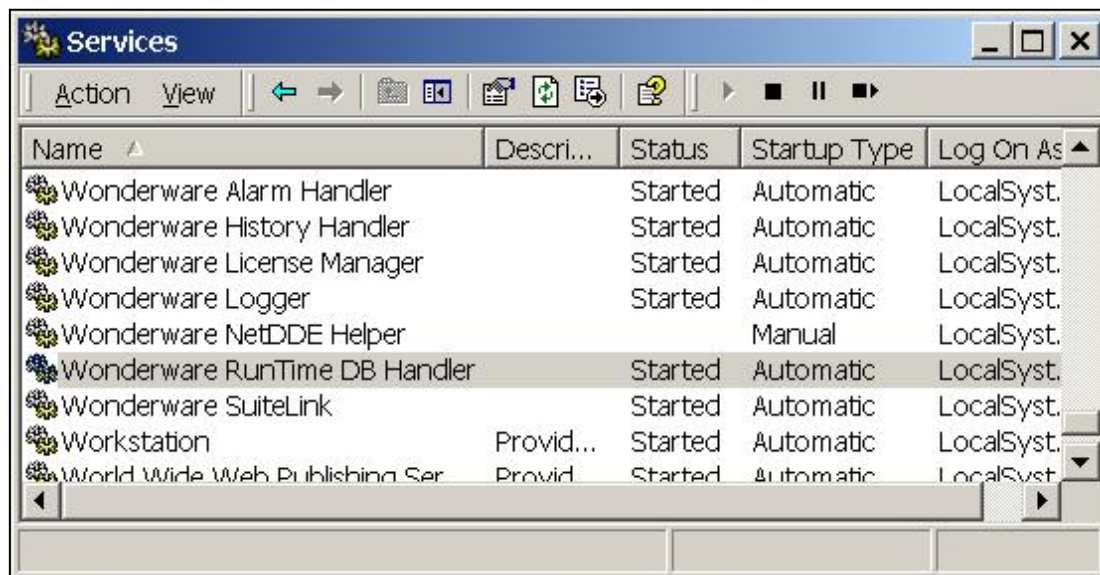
Services

Action View

| Name | Descri... | Status | Startup Type | Log On As |
|---|---|---|---|---|
| Wonderware Alarm Handler | | Started | Automatic | LocalSyst. |
| Wonderware History Handler | | Started | Automatic | LocalSyst. |
| Wonderware License Manager | | Started | Automatic | LocalSyst. |
| Wonderware Logger | | Started | Automatic | LocalSyst. |
| Wonderware NetDDE Helper | | | Manual | LocalSyst. |
| Wonderware RunTime DB Handler | | Started | Automatic | LocalSyst. |
| Wonderware SuiteLink | | Started | Automatic | LocalSyst. |
| Workstation | Provid... | Started | Automatic | LocalSyst. |
| World Wide Web Publishing Ser... | Provid... | Started | Automatic | LocalSyst. |